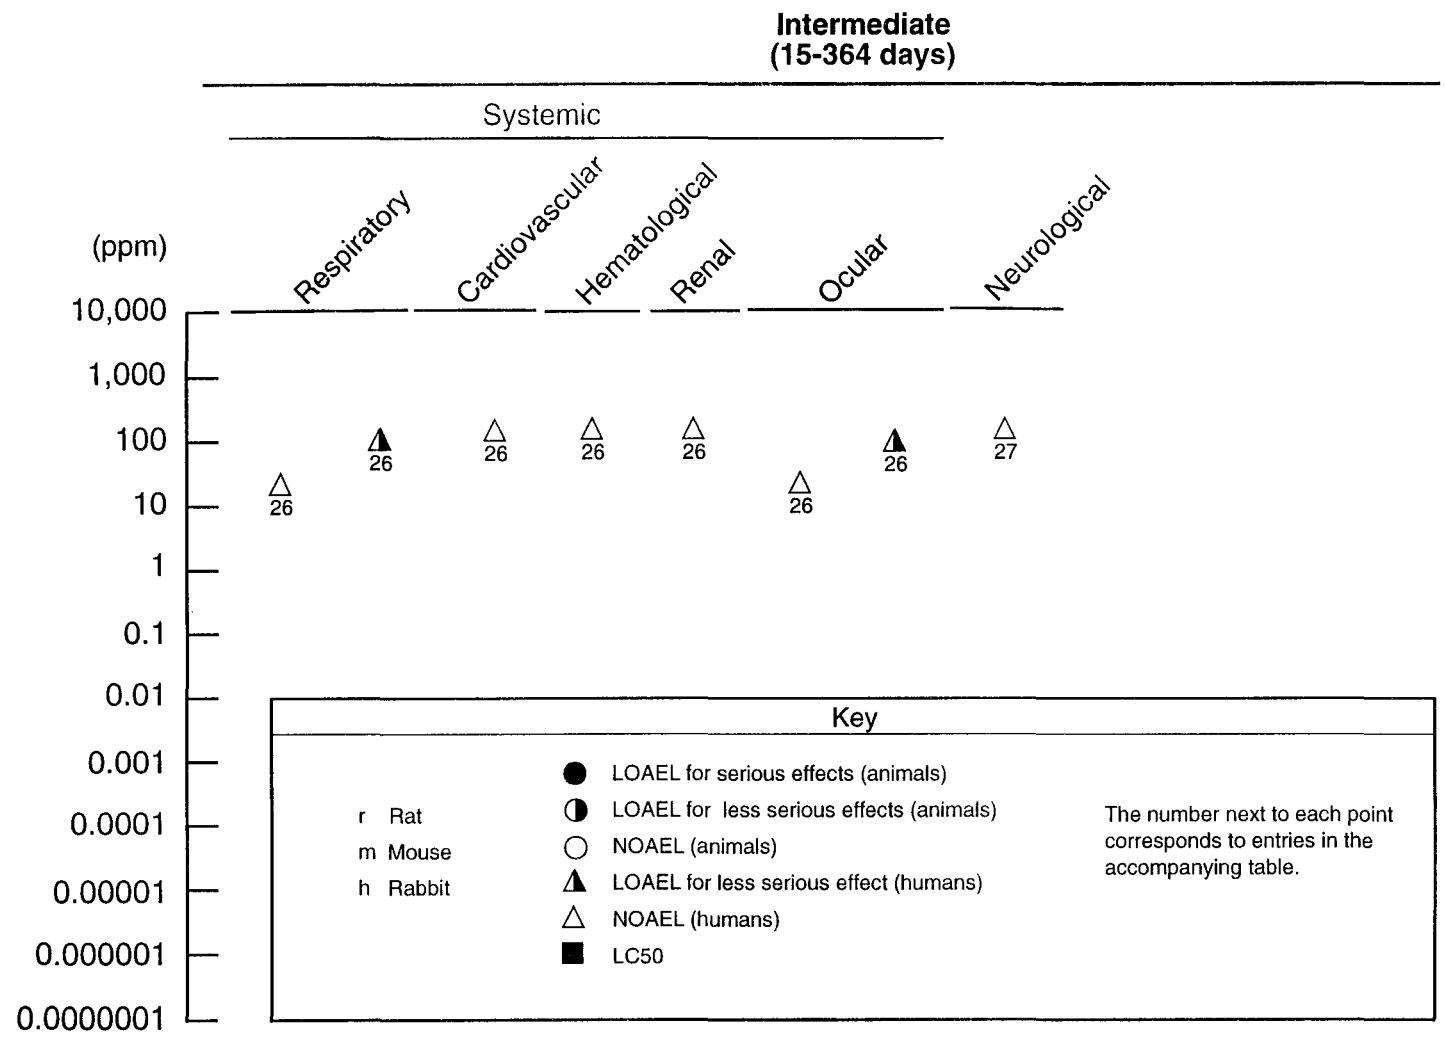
Intermediate
(15-364 days)

Systemic

Respiratory Cardiovascular Hematological Renal Ocular Neurological

(ppm)

10,000
1,000
100
10
1
0.1
0.01
0.001
0.0001
0.00001
0.000001
0.0000001

26 26 26 26 26 26 26 27

Key

r Rat
m Mouse
h Rabbit

LOAEL for serious effects (animals)
LOAEL for less serious effects (animals)
NOAEL (animals)
LOAEL for less serious effect (humans)
NOAEL (humans)
LC50

The number next to each point corresponds to entries in the accompanying table.